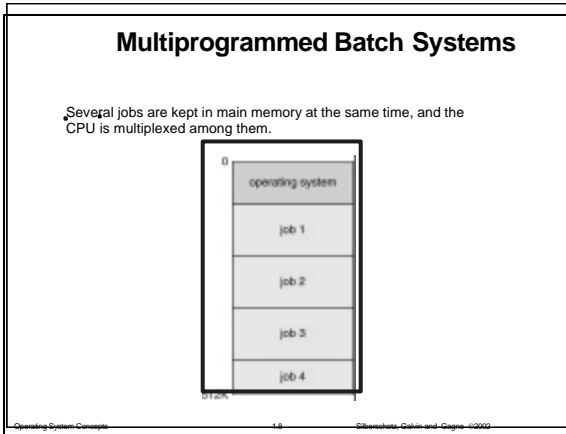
Multiprogrammed Batch Systems

Several jobs are kept in main memory at the same time, and the CPU is multiplexed among them.

0

operating system

job 1

job 2

job 3

job 4

512K

Operating System Concepts 1.8 Silberschatz, Galvin and Gagne ©2002